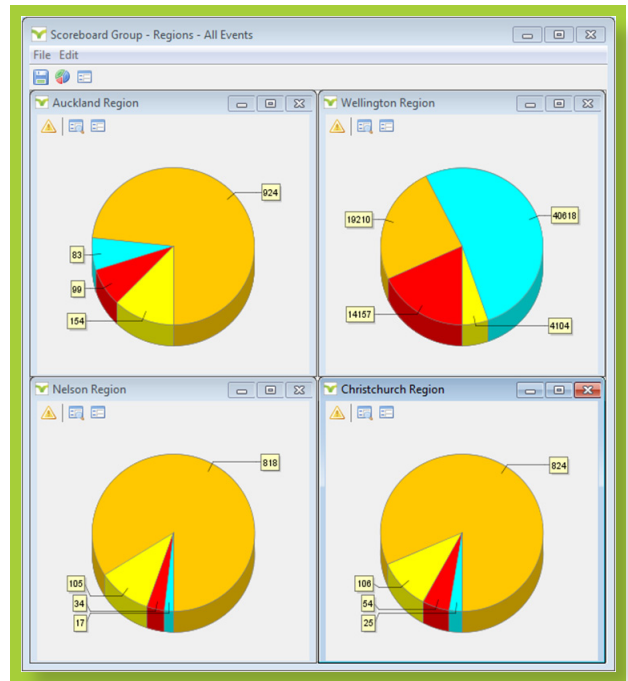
Scoreboard Group - Regions - All Events

File Edit

Auckland Region

924

83

99

154

Wellington Region

19210

40618

14157

4104

Nelson Region

818

105

34

17

Christchurch Region

824

106

54

25